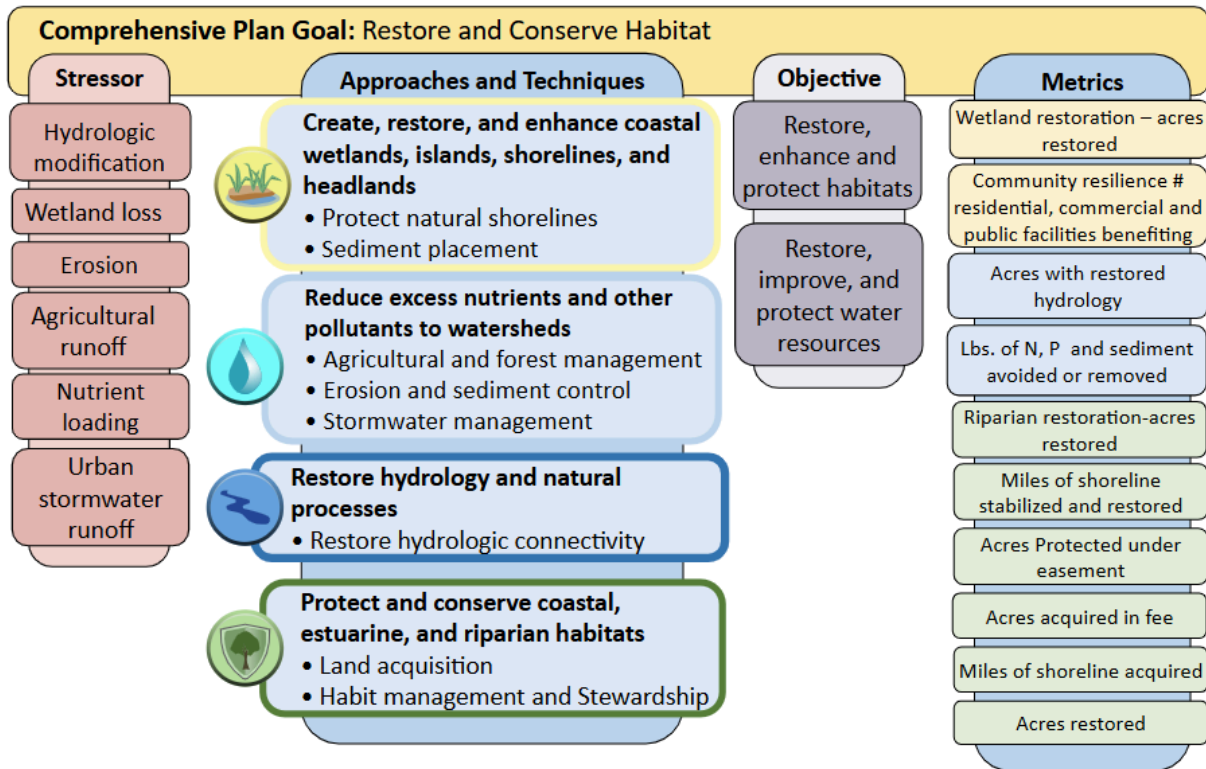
**Comprehensive Plan Goal:** Restore and Conserve Habitat

**Stressor**

Hydrologic modification

Wetland loss

Erosion

Agricultural runoff

Nutrient loading

Urban stormwater runoff

**Approaches and Techniques**

**Create, restore, and enhance coastal wetlands, islands, shorelines, and headlands**
• Protect natural shorelines
• Sediment placement

**Reduce excess nutrients and other pollutants to watersheds**
• Agricultural and forest management
• Erosion and sediment control
• Stormwater management

**Restore hydrology and natural processes**
• Restore hydrologic connectivity

**Protect and conserve coastal, estuarine, and riparian habitats**
• Land acquisition
• Habit management and Stewardship

**Objective**

Restore, enhance and protect habitats

Restore, improve, and protect water resources

**Metrics**

Wetland restoration – acres restored

Community resilience # residential, commercial and public facilities benefiting

Acres with restored hydrology

Lbs. of N, P and sediment avoided or removed

Riparian restoration-acres restored

Miles of shoreline stabilized and restored

Acres Protected under easement

Acres acquired in fee

Miles of shoreline acquired

Acres restored